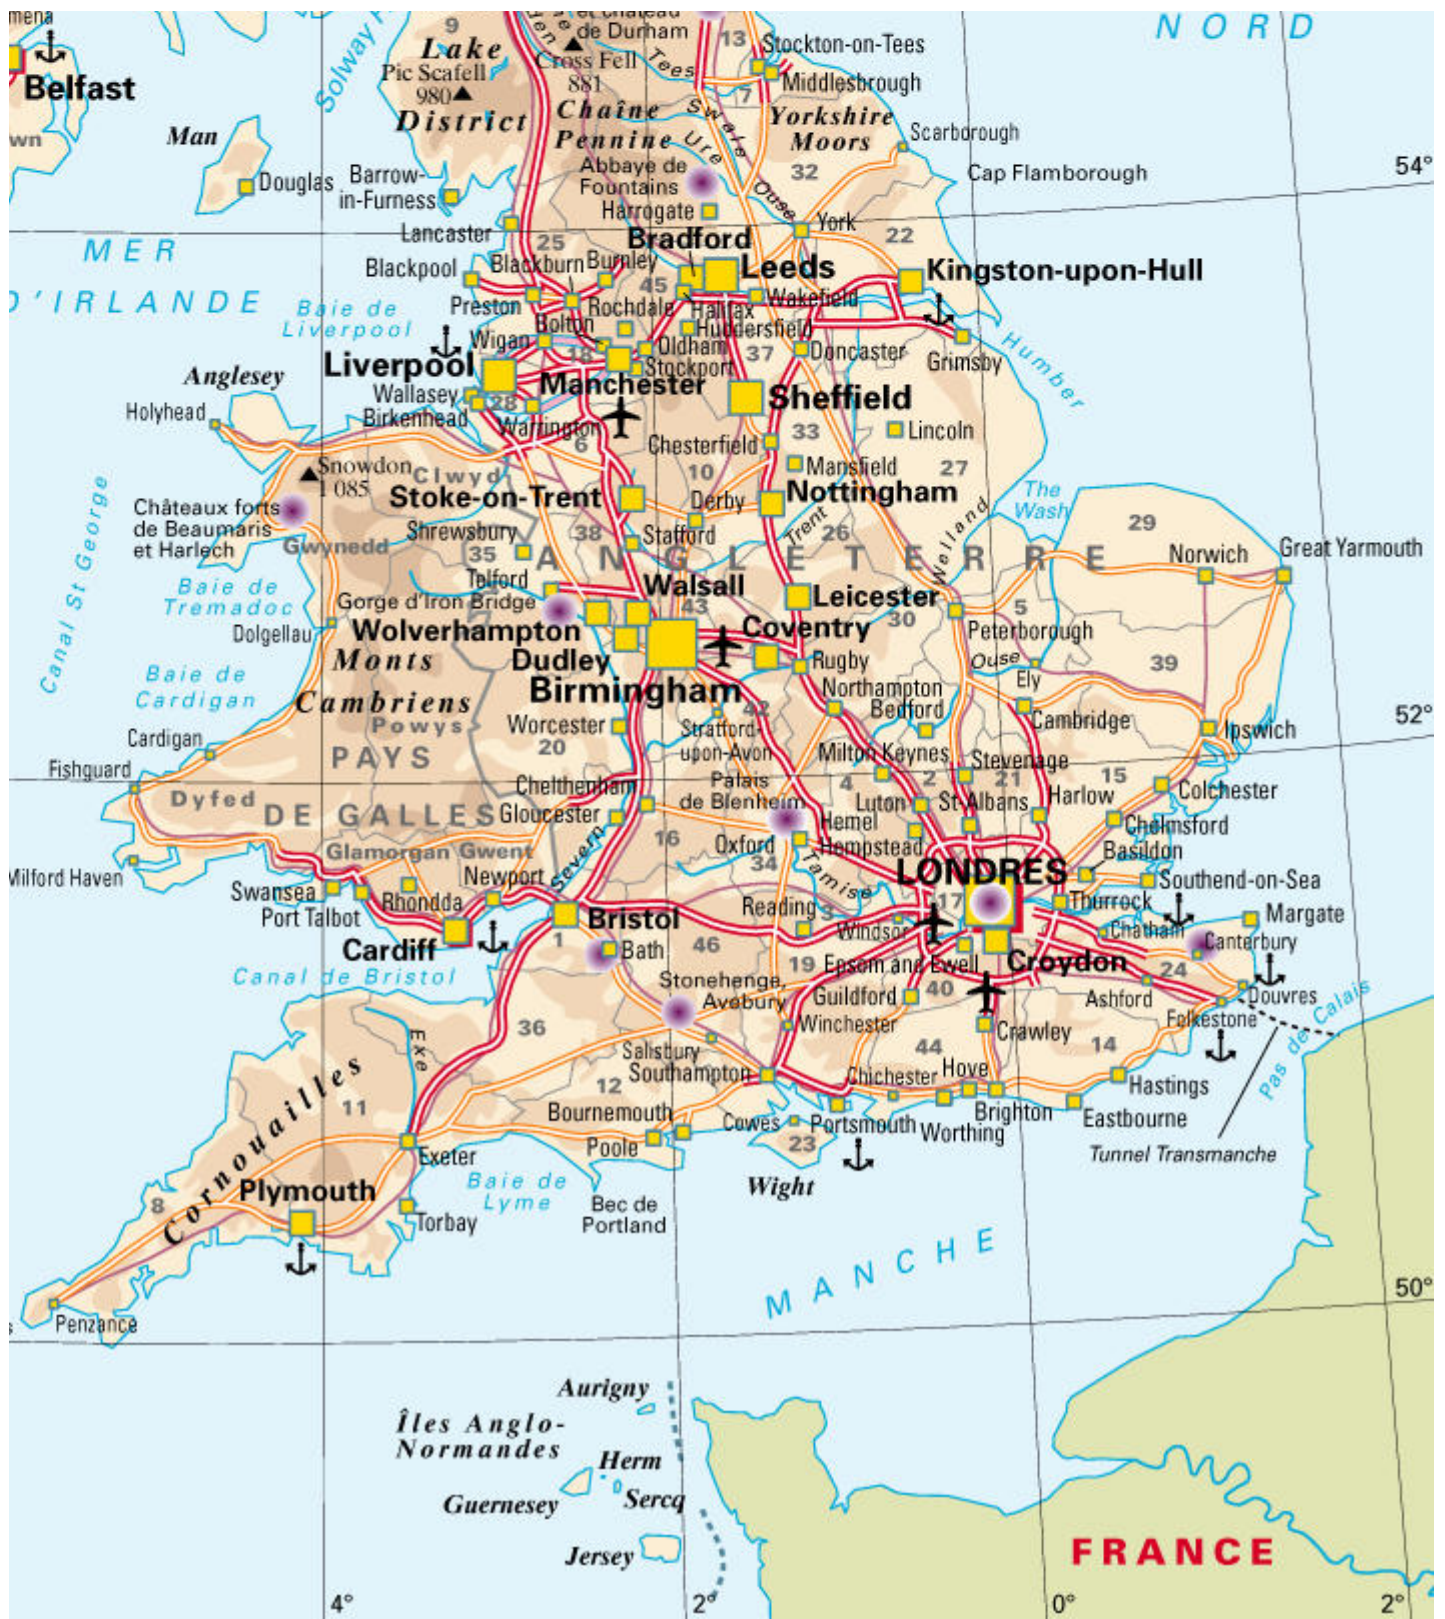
mena
Belfast
wn
Man
Douglas
Barrow-in-Furness
Lake District
Pic Scafell 980
Cross Fell 881
Château de Durham
9
Solway
Tees
13
Stockton-on-Tees
Middlesbrough
7
Chaîne Pennine
Swale
Ure
Yorkshire Moors
Scarborough
NORD
Abbaye de Fountains
Ouse
32
Cap Flamborough
54°
Harrogate
York
22
MER D'IRLANDE
Lancaster
25
Bradford
Leeds
Kingston-upon-Hull
Blackpool
Blackburn
Burnley
45
Wakefield
Baie de Liverpool
Preston
Rochdale
Halifax
Huddersfield
Humber
Wigan
Bolton
Oldham
18
37
Doncaster
Grimsby
Anglesey
Liverpool
Manchester
Stockport
Wallasey
28
Sheffield
Holyhead
Birkenhead
Warrington
6
33
Lincoln
Chesterfield
Snowdon 1 085
Clwyd
Mansfield
27
10
The Wash
Châteaux forts de Beaumaris et Harlech
Stoke-on-Trent
Derby
Nottingham
Canal St George
Gwynedd
Shrewsbury
38
Stafford
Trent
26
Welland
29
35
ANGLETERRE
Norwich
Great Yarmouth
Telford
Walsall
Baie de Tremadoc
Gorge d'Iron Bridge
43
Leicester
5
Dolgellau
Wolverhampton
Coventry
30
Peterborough
Monts Cambriens
Dudley
Rugby
Ouse
39
Ely
Baie de Cardigan
Birmingham
Northampton
Powys
42
Bedford
Cambridge
Ipswich
52°
Cardigan
Worcester
Stratford-upon-Avon
PAYS DE GALLES
20
Milton Keynes
Stevenage
Fishguard
Palais de Blenheim
4
2
21
15
Cheltenham
Luton
St Albans
Harlow
Colchester
Dyfed
Gloucester
Hemel Hempstead
Chelmsford
16
Oxford
Basildon
Milford Haven
Glamorgan
Gwent
Severn
34
Tamise
LONDRES
Southend-on-Sea
Newport
Thurrock
Swansea
Rhondda
Reading
3
17
Margate
Port Talbot
Bristol
Windsor
Chatham
Cardiff
1
Bath
46
Canterbury
Canal de Bristol
19
Epsom and Ewell
Croydon
24
Stonehenge
40
Avebury
Guildford
Ashford
Douvres
36
Winchester
Crawley
Folkestone
Pas de Calais
Exe
Salisbury
44
14
Southampton
Chichester
Hove
Hastings
12
11
Bournemouth
Brighton
Eastbourne
Cornouailles
Cowes
Portsmouth
Worthing
Tunnel Transmanche
Exeter
Poole
23
8
Plymouth
Baie de Lyme
Wight
Torbay
Bec de Portland
MANCHE
50°
Penzance
Aurigny
Îles Anglo-Normandes
Herm
Guernesey
Sercq
Jersey
FRANCE
4°
2°
0°
2°